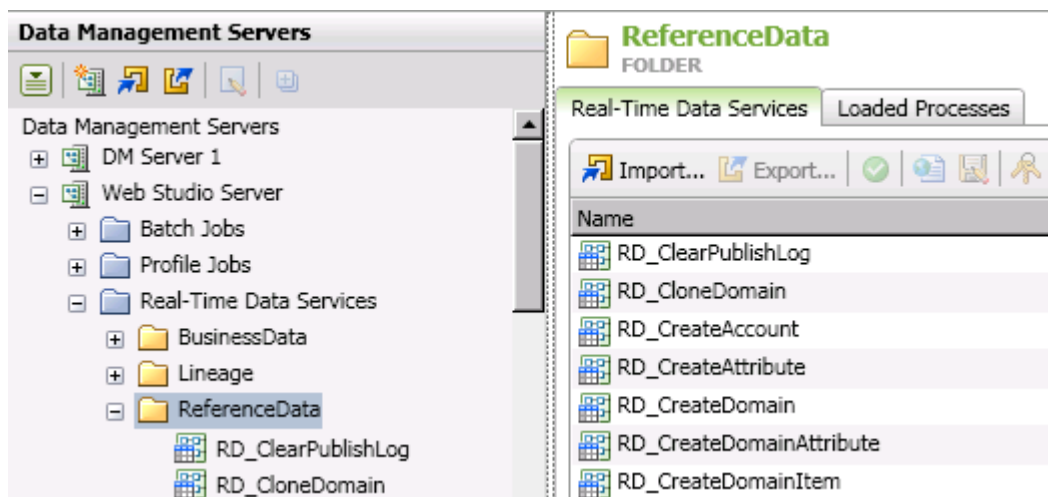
Data Management Servers

Data Management Servers
DM Server 1
Web Studio Server
Batch Jobs
Profile Jobs
Real-Time Data Services
BusinessData
Lineage
ReferenceData
RD_ClearPublishLog
RD_CloneDomain

ReferenceData
FOLDER

Real-Time Data Services | Loaded Processes

Import... Export...

| Name |
|---|
| RD_ClearPublishLog |
| RD_CloneDomain |
| RD_CreateAccount |
| RD_CreateAttribute |
| RD_CreateDomain |
| RD_CreateDomainAttribute |
| RD_CreateDomainItem |